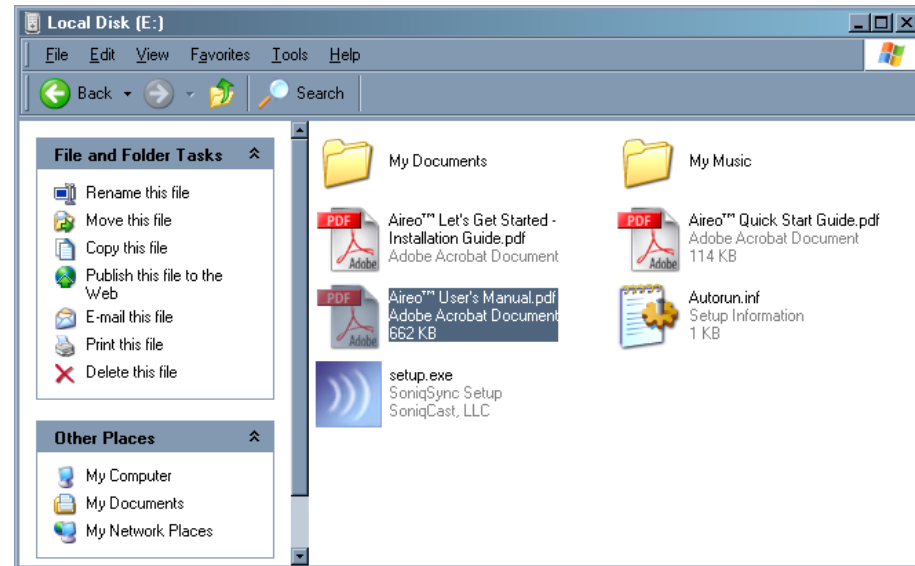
Local Disk (E:)

File Edit View Favorites Tools Help

Back Search

File and Folder Tasks

Rename this file
Move this file
Copy this file
Publish this file to the Web
E-mail this file
Print this file
Delete this file

Other Places

My Computer
My Documents
My Network Places

My Documents

My Music

PDF Adobe
Aireo™ Let's Get Started - Installation Guide.pdf
Adobe Acrobat Document

PDF Adobe
Aireo™ Quick Start Guide.pdf
Adobe Acrobat Document
114 KB

PDF Adobe
Aireo™ User's Manual.pdf
Adobe Acrobat Document
662 KB

Autorun.inf
Setup Information
1 KB

setup.exe
SoniqSync Setup
SoniqCast, LLC